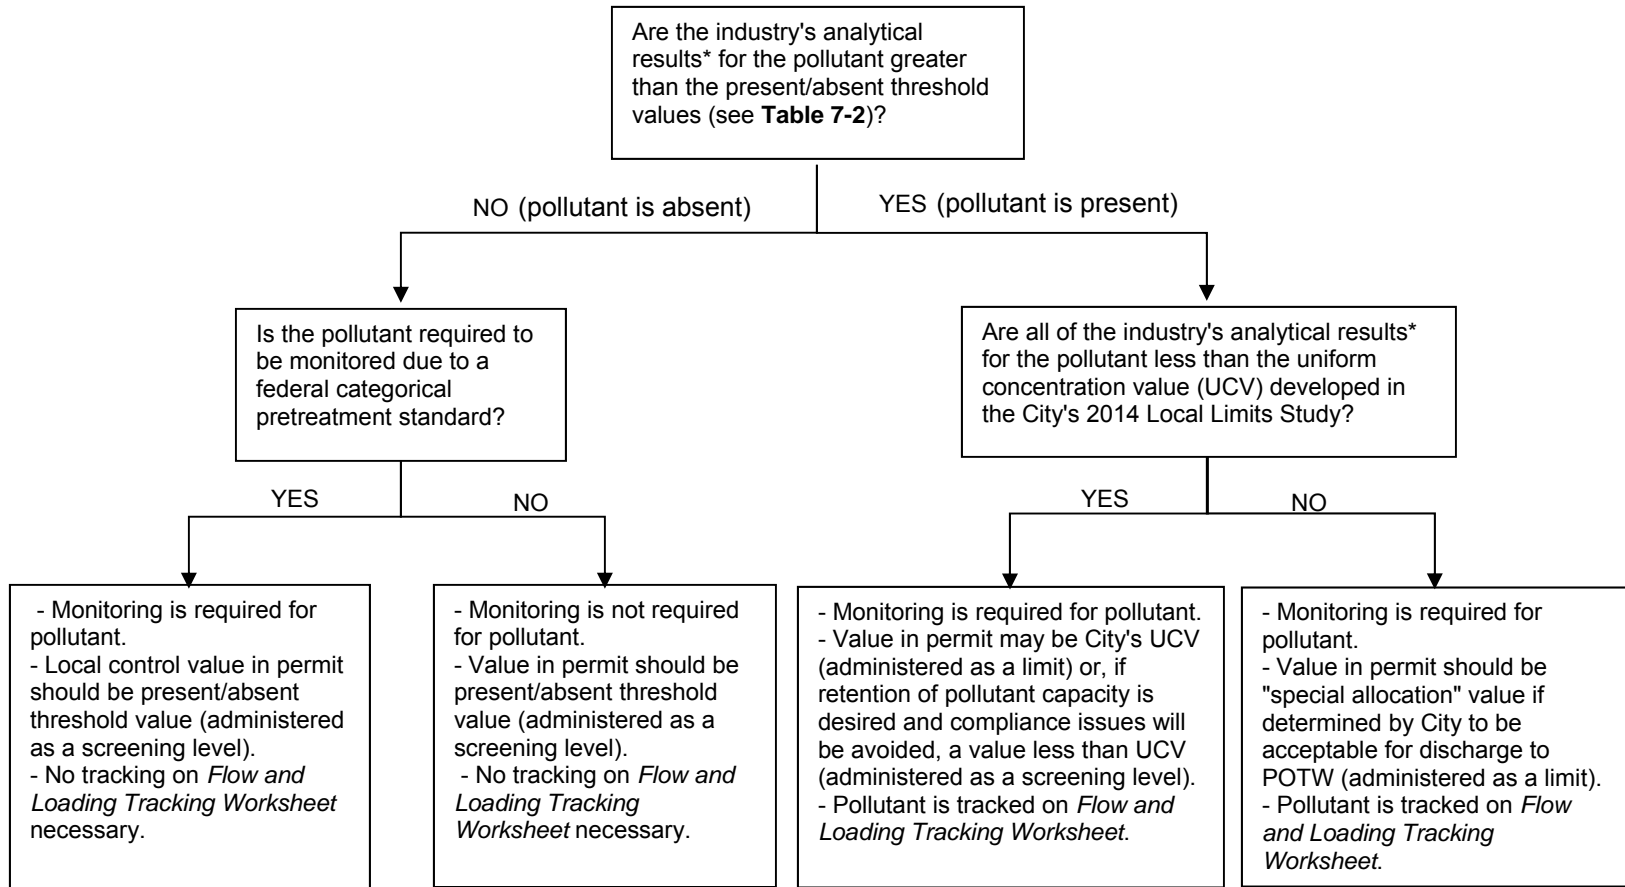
Are the industry's analytical results* for the pollutant greater than the present/absent threshold values (see **Table 7-2**)?

NO (pollutant is absent)

YES (pollutant is present)

Is the pollutant required to be monitored due to a federal categorical pretreatment standard?

Are all of the industry's analytical results* for the pollutant less than the uniform concentration value (UCV) developed in the City's 2014 Local Limits Study?

YES

NO

YES

NO

- Monitoring is required for pollutant.
- Local control value in permit should be present/absent threshold value (administered as a screening level).
- No tracking on *Flow and Loading Tracking Worksheet* necessary.

- Monitoring is not required for pollutant.
- Value in permit should be present/absent threshold value (administered as a screening level).
- No tracking on *Flow and Loading Tracking Worksheet* necessary.

- Monitoring is required for pollutant.
- Value in permit may be City's UCV (administered as a limit) or, if retention of pollutant capacity is desired and compliance issues will be avoided, a value less than UCV (administered as a screening level).
- Pollutant is tracked on *Flow and Loading Tracking Worksheet*.

- Monitoring is required for pollutant.
- Value in permit should be "special allocation" value if determined by City to be acceptable for discharge to POTW (administered as a limit).
- Pollutant is tracked on *Flow and Loading Tracking Worksheet*.